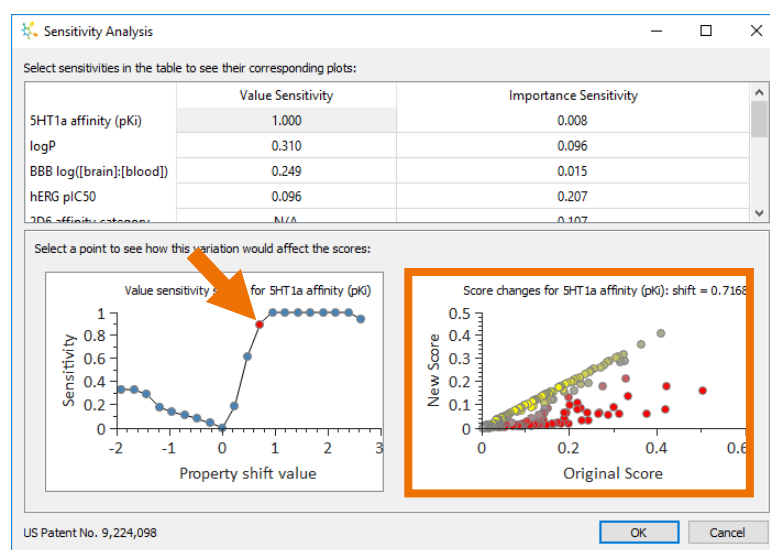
Sensitivity Analysis

Select sensitivities in the table to see their corresponding plots:

| | Value Sensitivity | Importance Sensitivity |
|---|---|---|
| 5HT1a affinity (pKi) | 1.000 | 0.008 |
| logP | 0.310 | 0.096 |
| BBB log([brain]:[blood]) | 0.249 | 0.015 |
| hERG pIC50 | 0.096 | 0.207 |
| 2D6 affinity category | N/A | 0.107 |

Select a point to see how this variation would affect the scores:

Value sensitivity s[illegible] for 5HT1a affinity (pKi)

Sensitivity

1
0.8
0.6
0.4
0.2
0

-2 -1 0 1 2 3

Property shift value

Score changes for 5HT1a affinity (pKi): shift = 0.7168

New Score

0.5
0.4
0.3
0.2
0.1
0

0 0.2 0.4 0.6

Original Score

US Patent No. 9,224,098

OK

Cancel